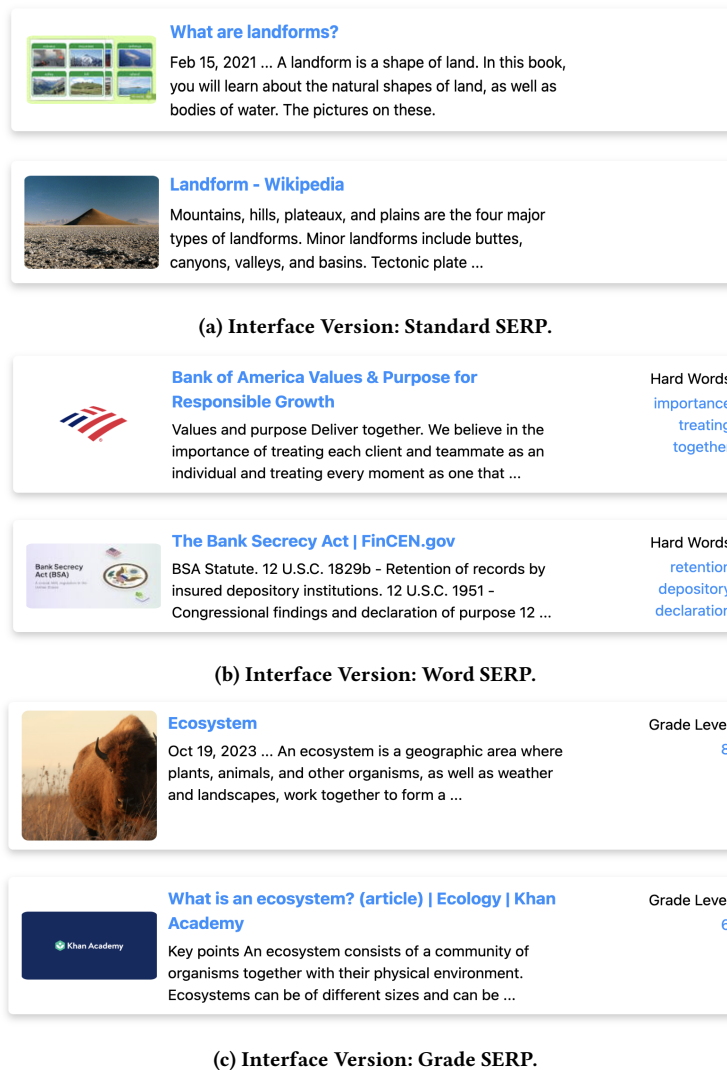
What are landforms?

Feb 15, 2021 ... A landform is a shape of land. In this book, you will learn about the natural shapes of land, as well as bodies of water. The pictures on these.

Landform - Wikipedia

Mountains, hills, plateaux, and plains are the four major types of landforms. Minor landforms include buttes, canyons, valleys, and basins. Tectonic plate ...

(a) Interface Version: Standard SERP.

Bank of America Values & Purpose for Responsible Growth

Values and purpose Deliver together. We believe in the importance of treating each client and teammate as an individual and treating every moment as one that ...

Hard Words
importance
treating
together

The Bank Secrecy Act | FinCEN.gov

Bank Secrecy Act (BSA)

BSA Statute. 12 U.S.C. 1829b - Retention of records by insured depository institutions. 12 U.S.C. 1951 - Congressional findings and declaration of purpose 12 ...

Hard Words
retention
depository
declaration

(b) Interface Version: Word SERP.

Ecosystem

Oct 19, 2023 ... An ecosystem is a geographic area where plants, animals, and other organisms, as well as weather and landscapes, work together to form a ...

Grade Leve
8

What is an ecosystem? (article) | Ecology | Khan Academy

Khan Academy

Key points An ecosystem consists of a community of organisms together with their physical environment. Ecosystems can be of different sizes and can be ...

Grade Leve
6

(c) Interface Version: Grade SERP.